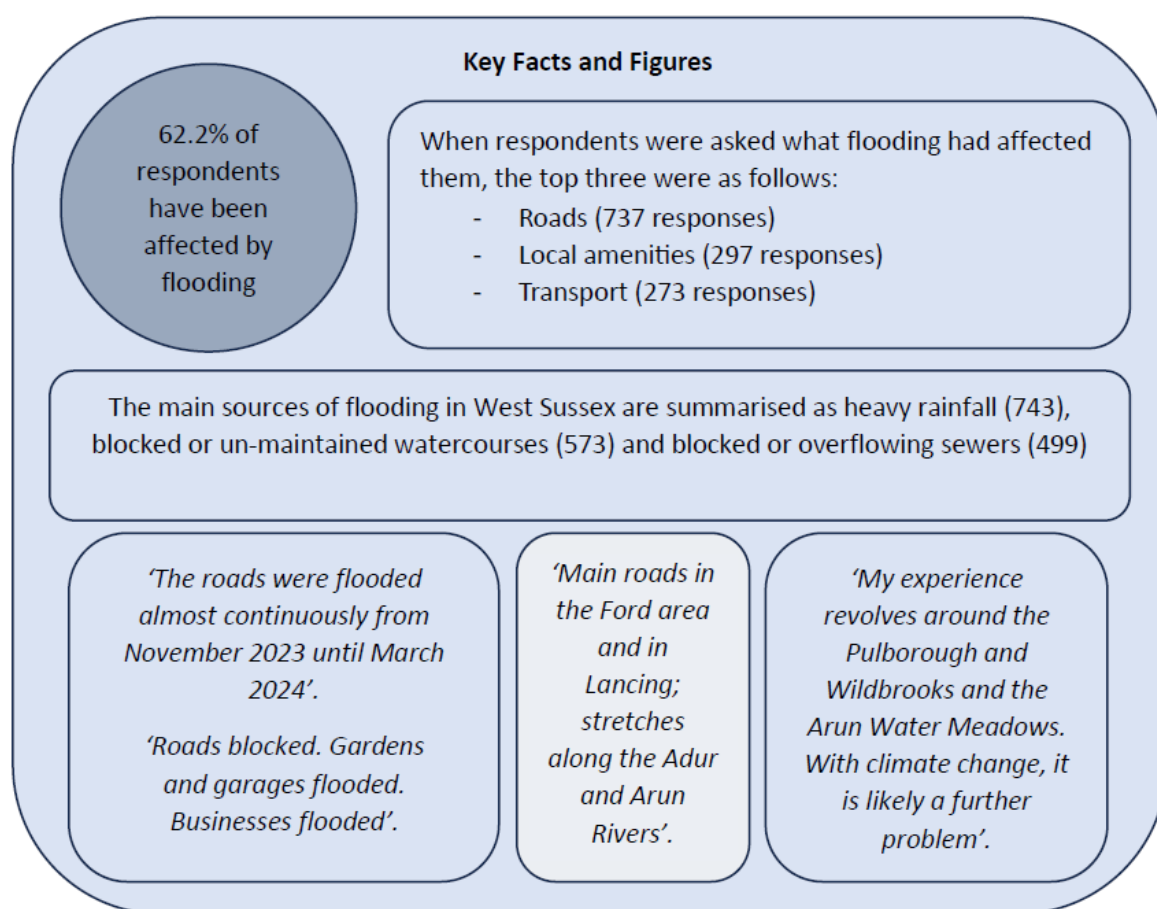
Key Facts and Figures

62.2% of respondents have been affected by flooding

When respondents were asked what flooding had affected them, the top three were as follows:
- Roads (737 responses)
- Local amenities (297 responses)
- Transport (273 responses)

The main sources of flooding in West Sussex are summarised as heavy rainfall (743), blocked or un-maintained watercourses (573) and blocked or overflowing sewers (499)

'The roads were flooded almost continuously from November 2023 until March 2024'.

'Roads blocked. Gardens and garages flooded. Businesses flooded'.

'Main roads in the Ford area and in Lancing; stretches along the Adur and Arun Rivers'.

'My experience revolves around the Pulborough and Wildbrooks and the Arun Water Meadows. With climate change, it is likely a further problem'.